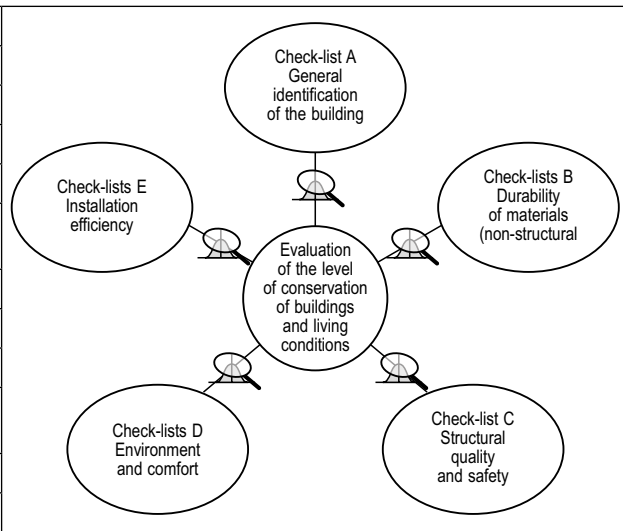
Check-list A
General identification of the building

Check-lists E
Installation efficiency

Check-lists B
Durability of materials (non-structural

Evaluation of the level of conservation of buildings and living conditions

Check-lists D
Environment and comfort

Check-list C
Structural quality and safety